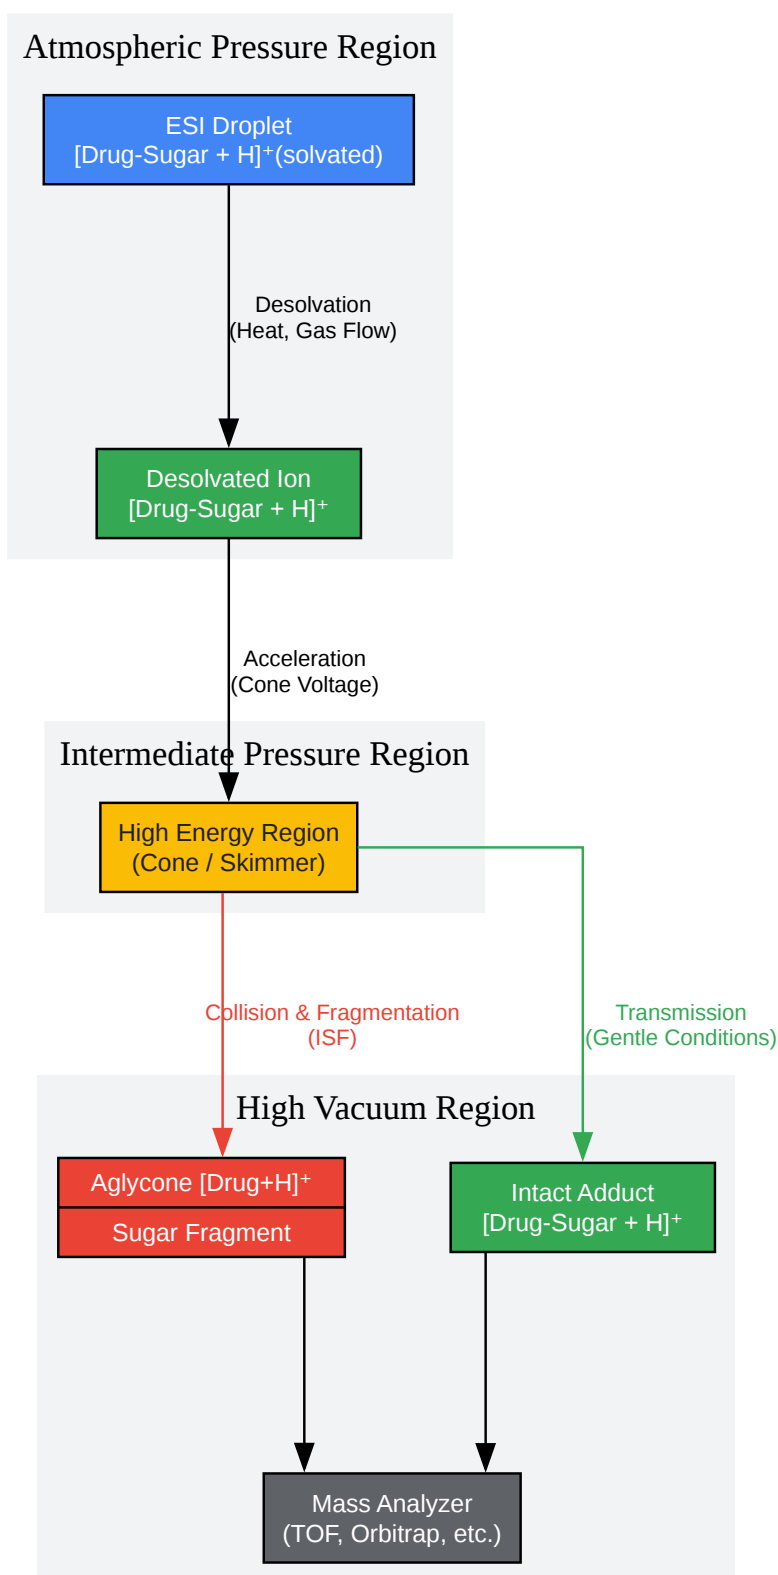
Atmospheric Pressure Region

ESI Droplet
[Drug-Sugar + H]$^+$(solvated)

Desolvation
(Heat, Gas Flow)

Desolvated Ion
[Drug-Sugar + H]$^+$

Acceleration
(Cone Voltage)

Intermediate Pressure Region

High Energy Region
(Cone / Skimmer)

Collision & Fragmentation
(ISF)

Transmission
(Gentle Conditions)

High Vacuum Region

Aglycone [Drug+H]$^+$

Sugar Fragment

Intact Adduct
[Drug-Sugar + H]$^+$

Mass Analyzer
(TOF, Orbitrap, etc.)